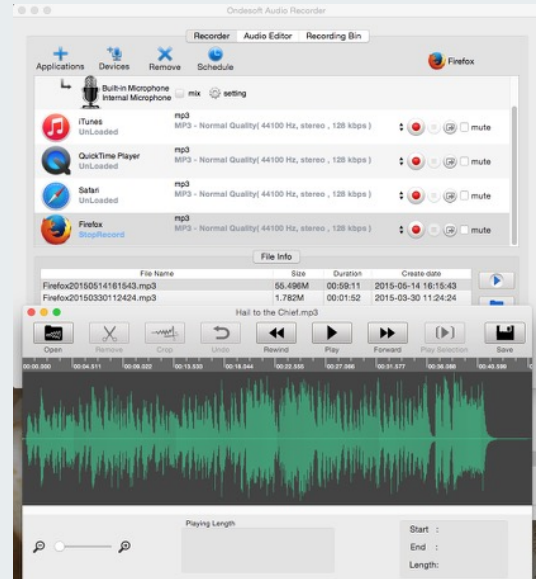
Ondesoft Audio Recorder

Recorder | Audio Editor | Recording Bin

Applications Devices Remove Schedule

Firefox

Built-in Microphone
Internal Microphone
mix setting

iTunes
UnLoaded
mp3
MP3 - Normal Quality( 44100 Hz, stereo , 128 kbps )
mute

QuickTime Player
UnLoaded
mp3
MP3 - Normal Quality( 44100 Hz, stereo , 128 kbps )
mute

Safari
UnLoaded
mp3
MP3 - Normal Quality( 44100 Hz, stereo , 128 kbps )
mute

Firefox
StopRecord
mp3
MP3 - Normal Quality( 44100 Hz, stereo , 128 kbps )
mute

File Info

| File Name | Size | Duration | Create-date |
|---|---|---|---|
| Firefox20150514161543.mp3 | 55.496M | 00:59:11 | 2015-05-14 16:15:43 |
| Firefox20150330112424.mp3 | 1.782M | 00:01:52 | 2015-03-30 11:24:24 |

Hail to the Chief.mp3

Open Remove Crop Undo Rewind Play Forward Play Selection Save

00:00.000 00:04.511 00:09.022 00:13.533 00:18.044 00:22.555 00:27.066 00:31.577 00:36.088 00:40.599

Playing Length

Start :
End :
Length: